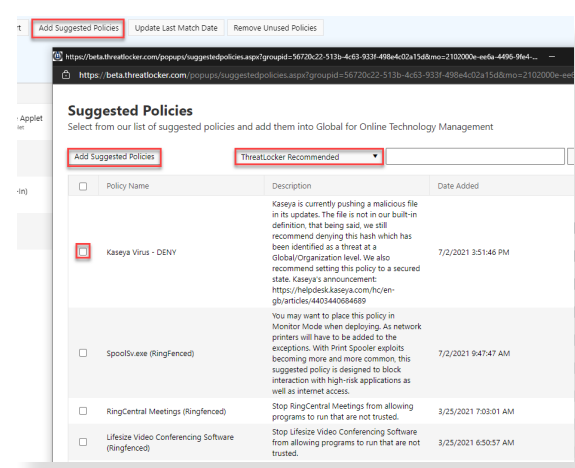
rt Add Suggested Policies Update Last Match Date Remove Unused Policies

https://beta.threatlocker.com/popups/suggestedpolicies.aspx?groupid=56720c22-513b-4c63-933f-498e4c02a15d&mo=2102000e-ee6a-4496-9fe4-...

https://beta.threatlocker.com/popups/suggestedpolicies.aspx?groupid=56720c22-513b-4c63-933f-498e4c02a15d&mo=2102000e-ee6

Applet

-in)

Suggested Policies
Select from our list of suggested policies and add them into Global for Online Technology Management

Add Suggested Policies ThreatLocker Recommended

| | Policy Name | Description | Date Added |
|---|---|---|---|
| | Kaseya Virus - DENY | Kaseya is currently pushing a malicious file in its updates. The file is not in our built-in definition, that being said, we still recommend denying this hash which has been identified as a threat at a Global/Organization level. We also recommend setting this policy to a secured state. Kaseya's announcement: https://helpdesk.kaseya.com/hc/en-gb/articles/4403440684689 | 7/2/2021 3:51:46 PM |
| | SpoolSv.exe (RingFenced) | You may want to place this policy in Monitor Mode when deploying. As network printers will have to be added to the exceptions. With Print Spooler exploits becoming more and more common, this suggested policy is designed to block interaction with high-risk applications as well as internet access. | 7/2/2021 9:47:47 AM |
| | RingCentral Meetings (Ringfenced) | Stop RingCentral Meetings from allowing programs to run that are not trusted. | 3/25/2021 7:03:01 AM |
| | Lifesize Video Conferencing Software (Ringfenced) | Stop Lifesize Video Conferencing Software from allowing programs to run that are not trusted. | 3/25/2021 6:50:57 AM |